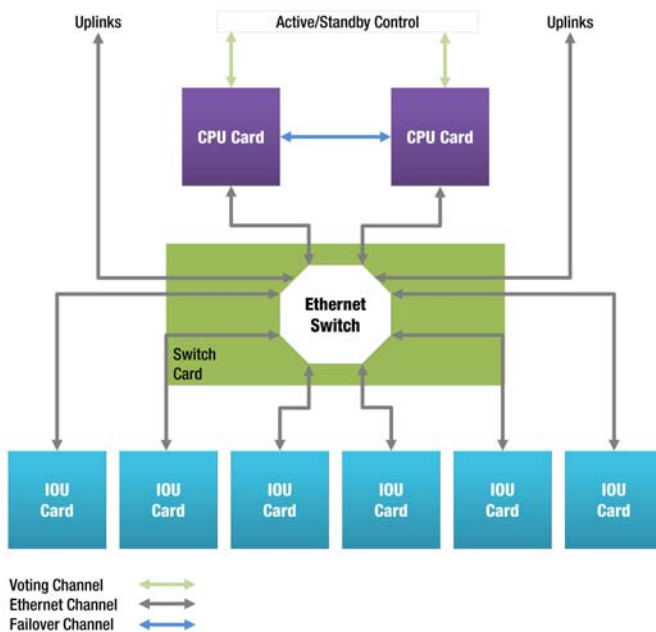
Uplinks

Active/Standby Control

Uplinks

CPU Card

CPU Card

Ethernet Switch

Switch Card

IOU Card

IOU Card

IOU Card

IOU Card

IOU Card

IOU Card

Voting Channel
Ethernet Channel
Failover Channel